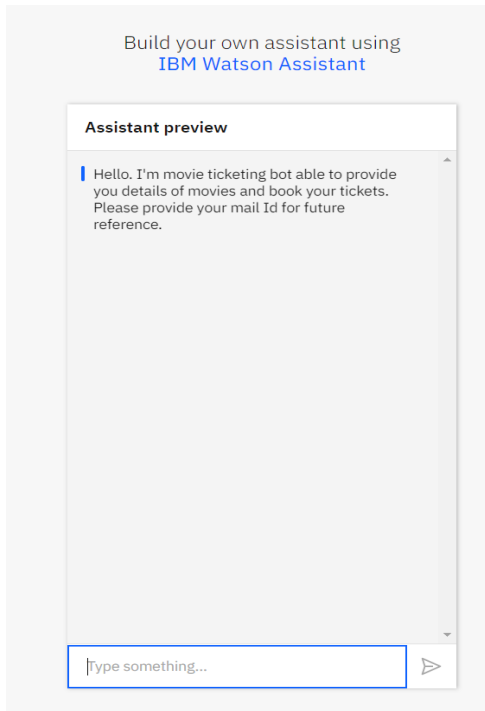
Build your own assistant using
IBM Watson Assistant

Assistant preview

Hello. I'm movie ticketing bot able to provide you details of movies and book your tickets. Please provide your mail Id for future reference.

Type something...